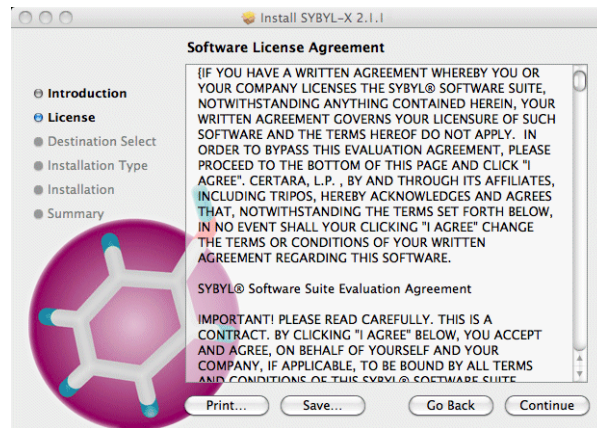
Install SYBYL-X 2.1.1

Software License Agreement

Introduction
License
Destination Select
Installation Type
Installation
Summary

{IF YOU HAVE A WRITTEN AGREEMENT WHEREBY YOU OR YOUR COMPANY LICENSES THE SYBYL® SOFTWARE SUITE, NOTWITHSTANDING ANYTHING CONTAINED HEREIN, YOUR WRITTEN AGREEMENT GOVERNS YOUR LICENSURE OF SUCH SOFTWARE AND THE TERMS HEREOF DO NOT APPLY. IN ORDER TO BYPASS THIS EVALUATION AGREEMENT, PLEASE PROCEED TO THE BOTTOM OF THIS PAGE AND CLICK "I AGREE". CERTARA, L.P. , BY AND THROUGH ITS AFFILIATES, INCLUDING TRIPOS, HEREBY ACKNOWLEDGES AND AGREES THAT, NOTWITHSTANDING THE TERMS SET FORTH BELOW, IN NO EVENT SHALL YOUR CLICKING "I AGREE" CHANGE THE TERMS OR CONDITIONS OF YOUR WRITTEN AGREEMENT REGARDING THIS SOFTWARE.

SYBYL® Software Suite Evaluation Agreement

IMPORTANT! PLEASE READ CAREFULLY. THIS IS A CONTRACT. BY CLICKING "I AGREE" BELOW, YOU ACCEPT AND AGREE, ON BEHALF OF YOURSELF AND YOUR COMPANY, IF APPLICABLE, TO BE BOUND BY ALL TERMS AND CONDITIONS OF THIS SYBYL® SOFTWARE SUITE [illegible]

Print... Save... Go Back Continue